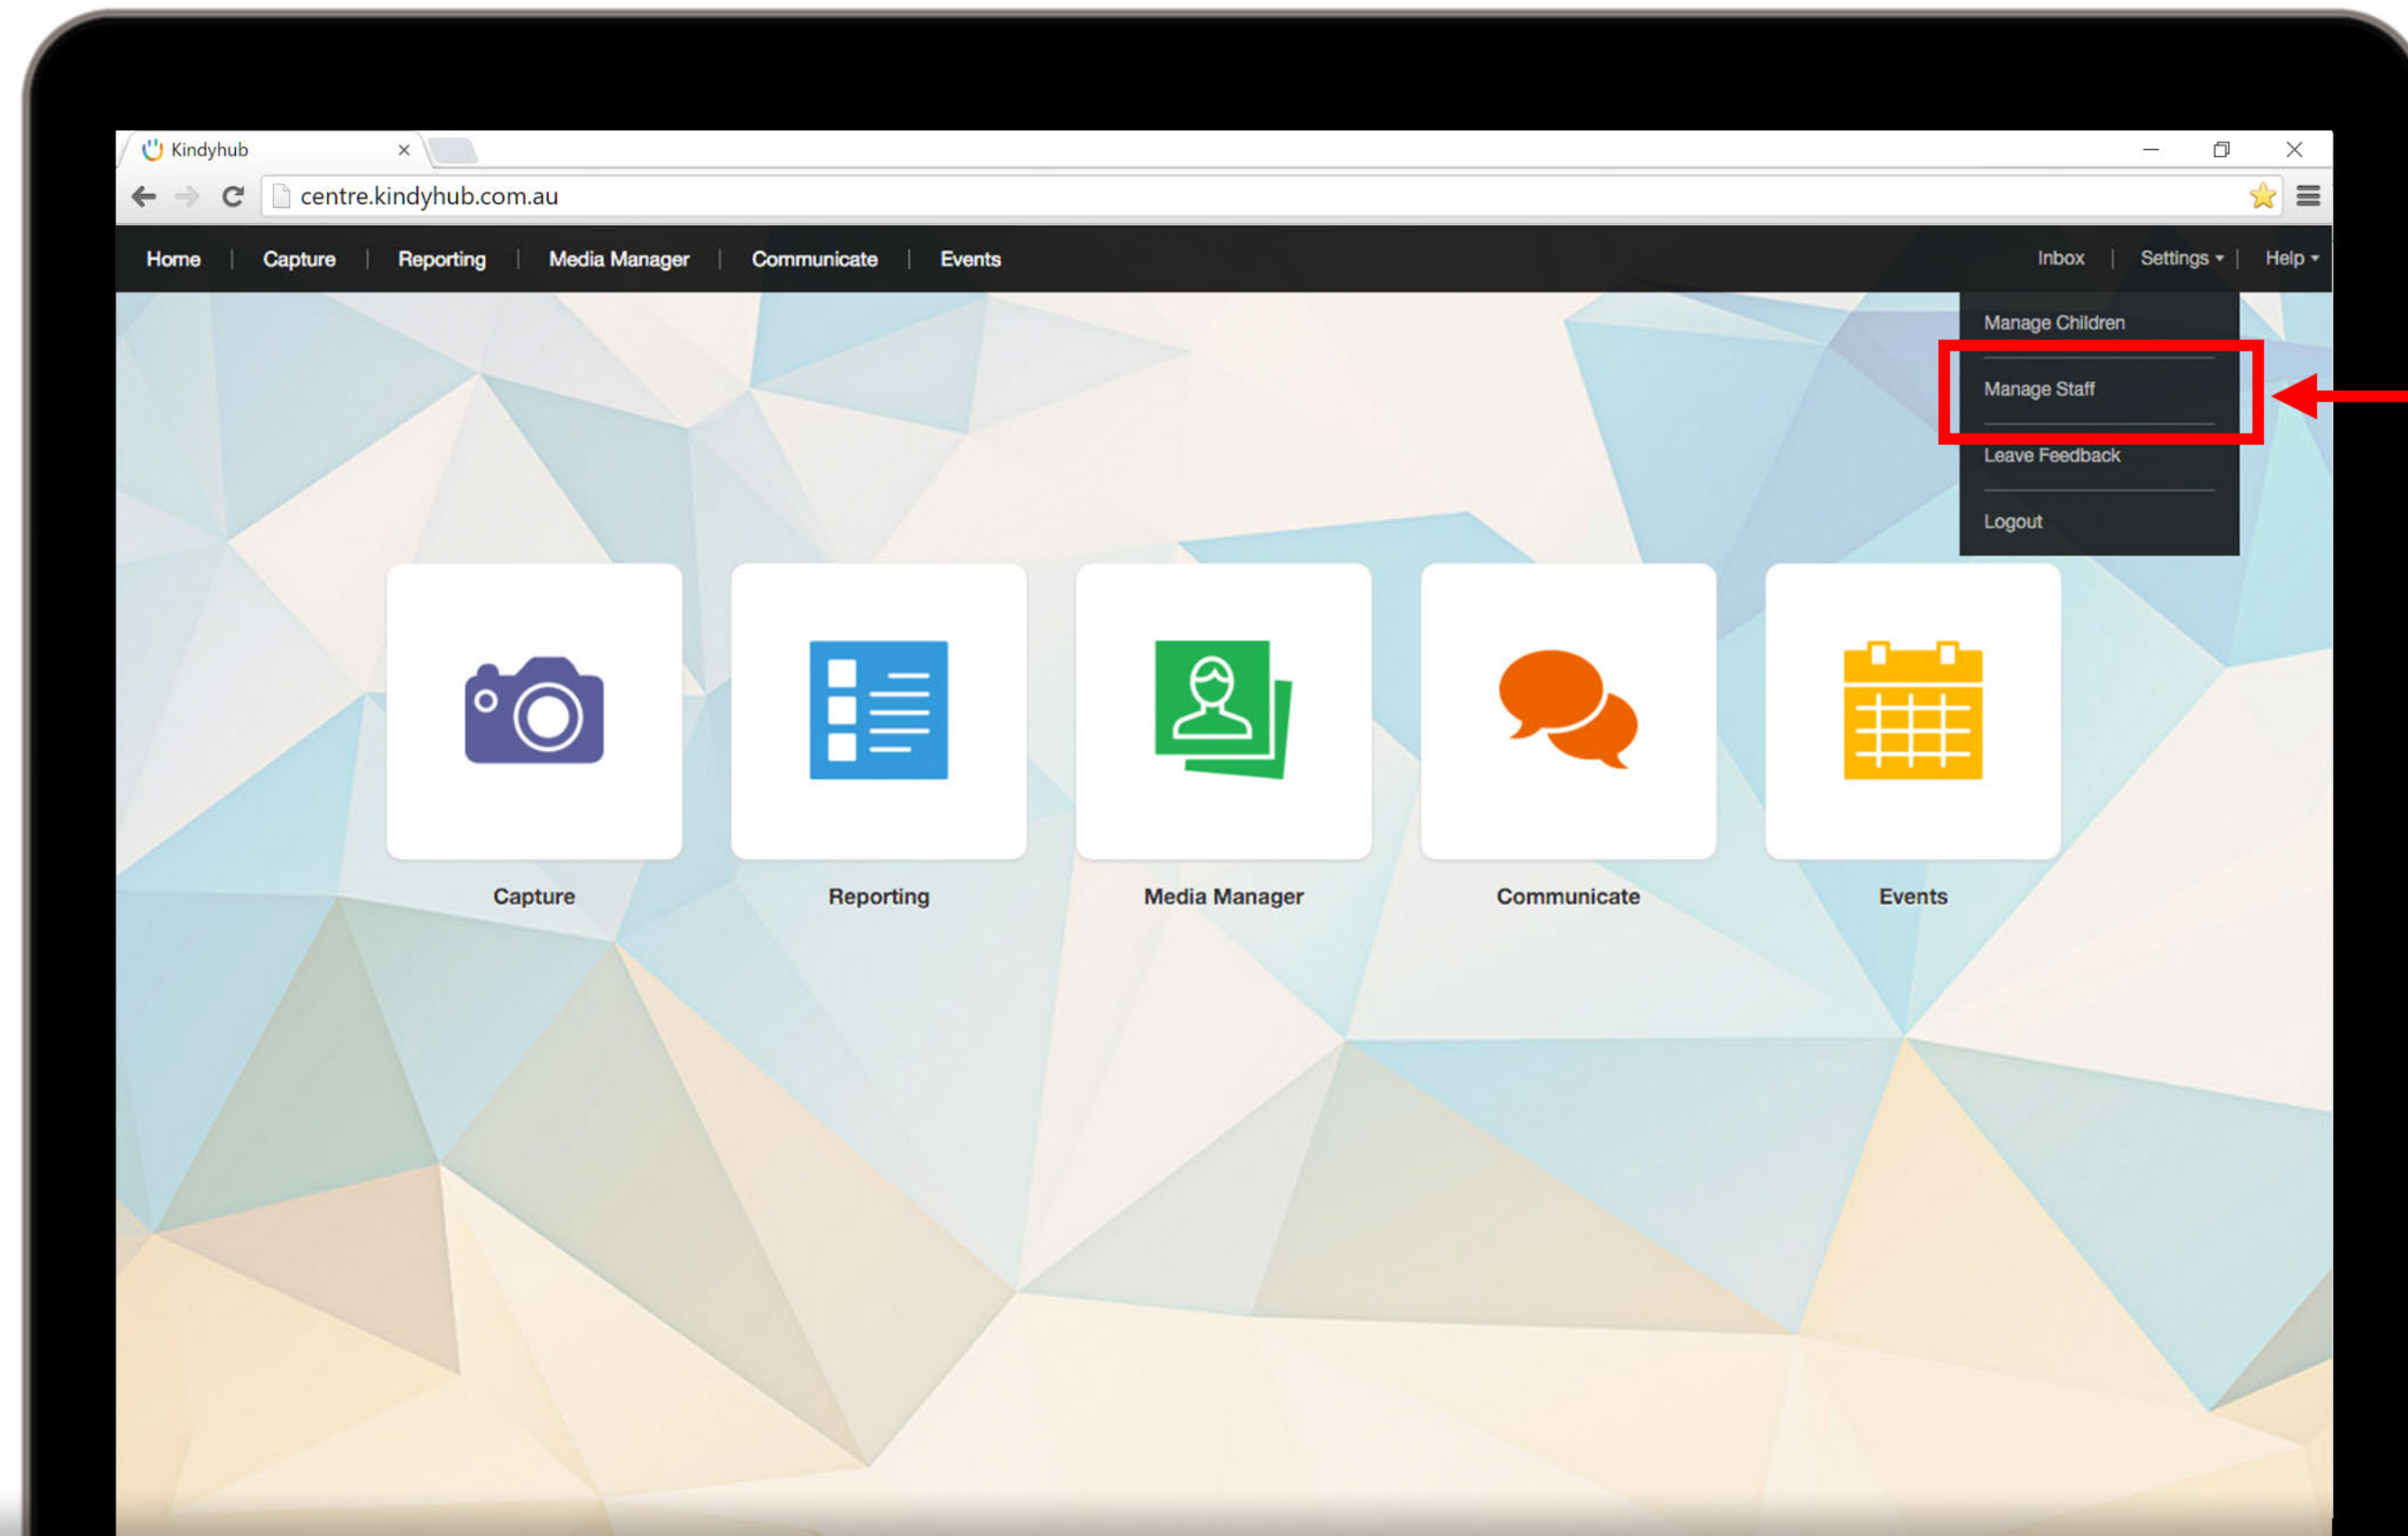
Kindyhub

centre.kindyhub.com.au

Home | Capture | Reporting | Media Manager | Communicate | Events

Inbox | Settings | Help

Manage Children

Manage Staff

Leave Feedback

Logout

Capture

Reporting

Media Manager

Communicate

Events